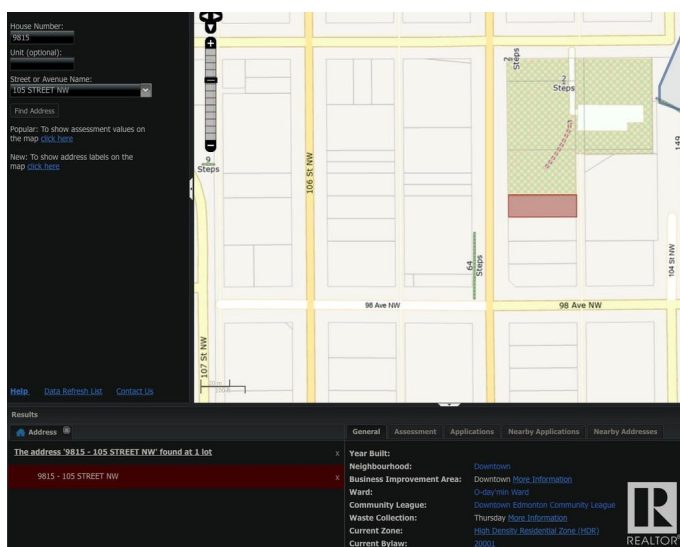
House Number:
9815
Unit (optional):

Street or Avenue Name:
105 STREET NW

Find Address

Popular: To show assessment values on the map click here

New: To show address labels on the map click here

Help Data Refresh List Contact Us

9 Steps
106 St NW
2 Steps
2 Steps
149
64 Steps
104 St NW
98 Ave NW
98 Ave NW
107 St NW

Results
Address

The address '9815 - 105 STREET NW' found at 1 lot x
9815 - 105 STREET NW x

General Assessment Applications Nearby Applications Nearby Addresses

Year Built:
Neighbourhood: Downtown
Business Improvement Area: Downtown More Information
Ward: O-day'min Ward
Community League: Downtown Edmonton Community League
Waste Collection: Thursday More Information
Current Zone: High Density Residential Zone (HDR)
Current Bylaw: 20001

REALTOR®